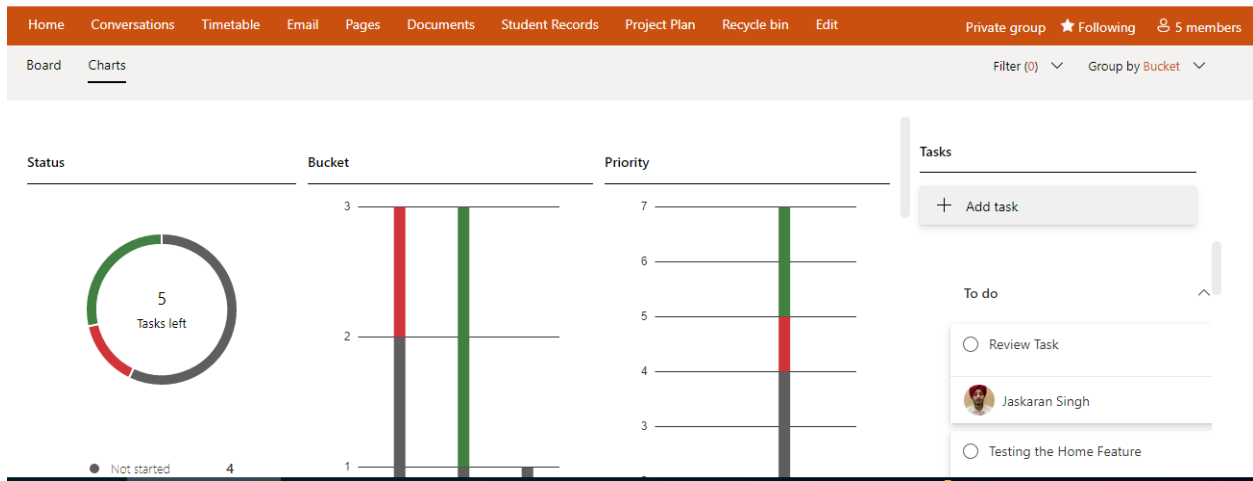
Home Conversations Timetable Email Pages Documents Student Records Project Plan Recycle bin Edit

Private group Following 5 members

Board Charts

Filter (0) Group by Bucket

Status

5
Tasks left

Not started 4

Bucket

3
2
1

Priority

7
6
5
4
3

Tasks

Add task

To do

Review Task

Jaskaran Singh

Testing the Home Feature